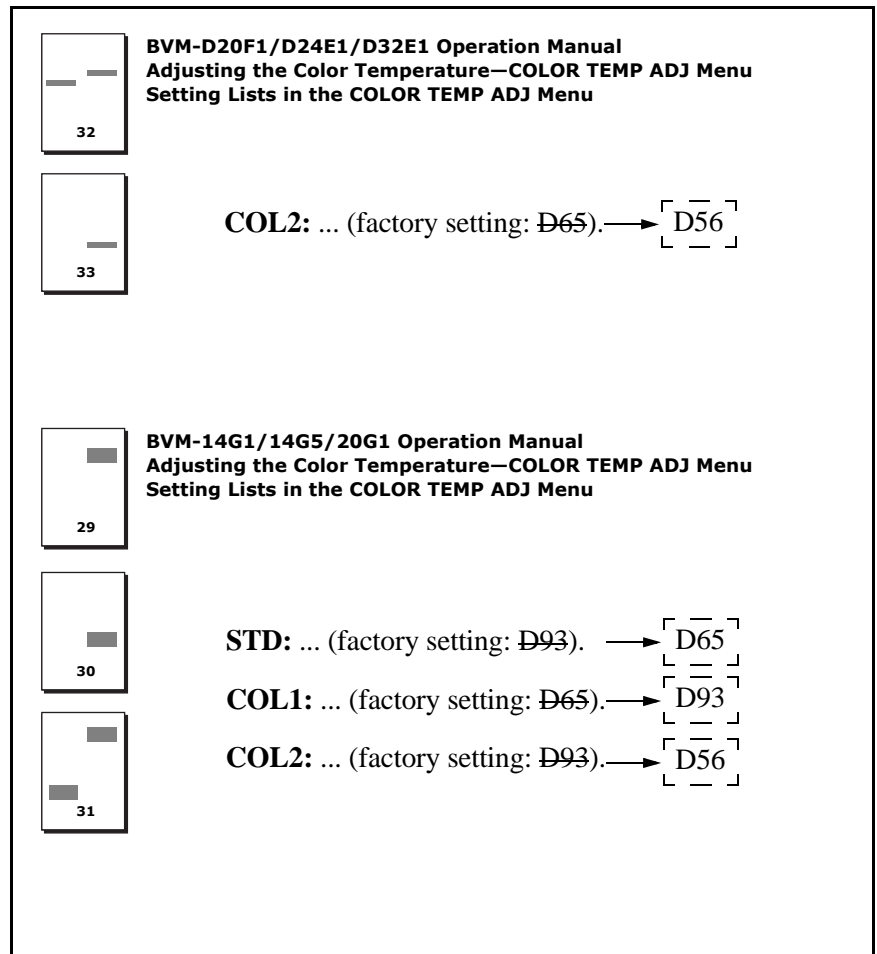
BVM-D20F1/D24E1/D32E1 Operation Manual
Adjusting the Color Temperature—COLOR TEMP ADJ Menu
Setting Lists in the COLOR TEMP ADJ Menu

32

33

**COL2:** ... (factory setting: ~~D65~~). D56

BVM-14G1/14G5/20G1 Operation Manual
Adjusting the Color Temperature—COLOR TEMP ADJ Menu
Setting Lists in the COLOR TEMP ADJ Menu

29

30

31

**STD:** ... (factory setting: ~~D93~~). D65

**COL1:** ... (factory setting: ~~D65~~). D93

**COL2:** ... (factory setting: ~~D93~~). D56